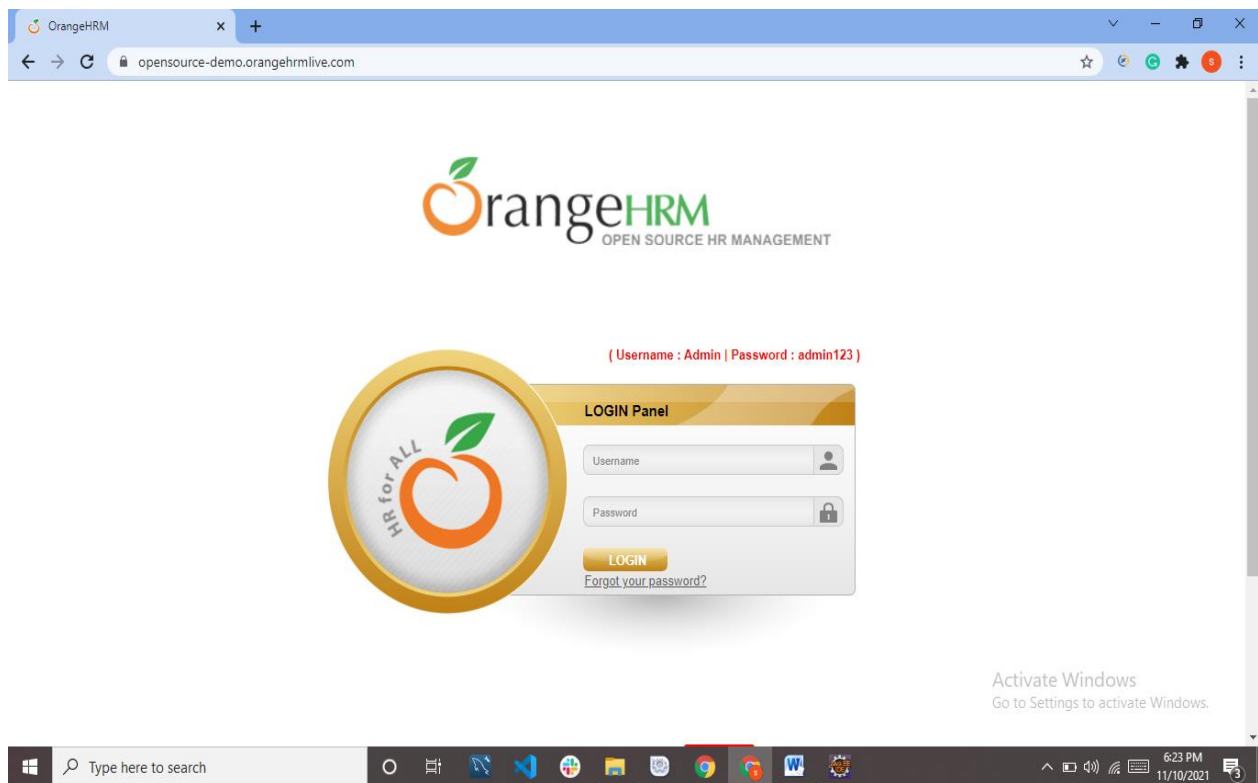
OrangeHRM

opensource-demo.orangehrmlive.com

OrangeHRM
OPEN SOURCE HR MANAGEMENT

( Username : Admin | Password : admin123 )

HR for ALL

LOGIN Panel

Username

Password

LOGIN

Forgot your password?

Activate Windows
Go to Settings to activate Windows.

Type here to search

6:23 PM
11/10/2021